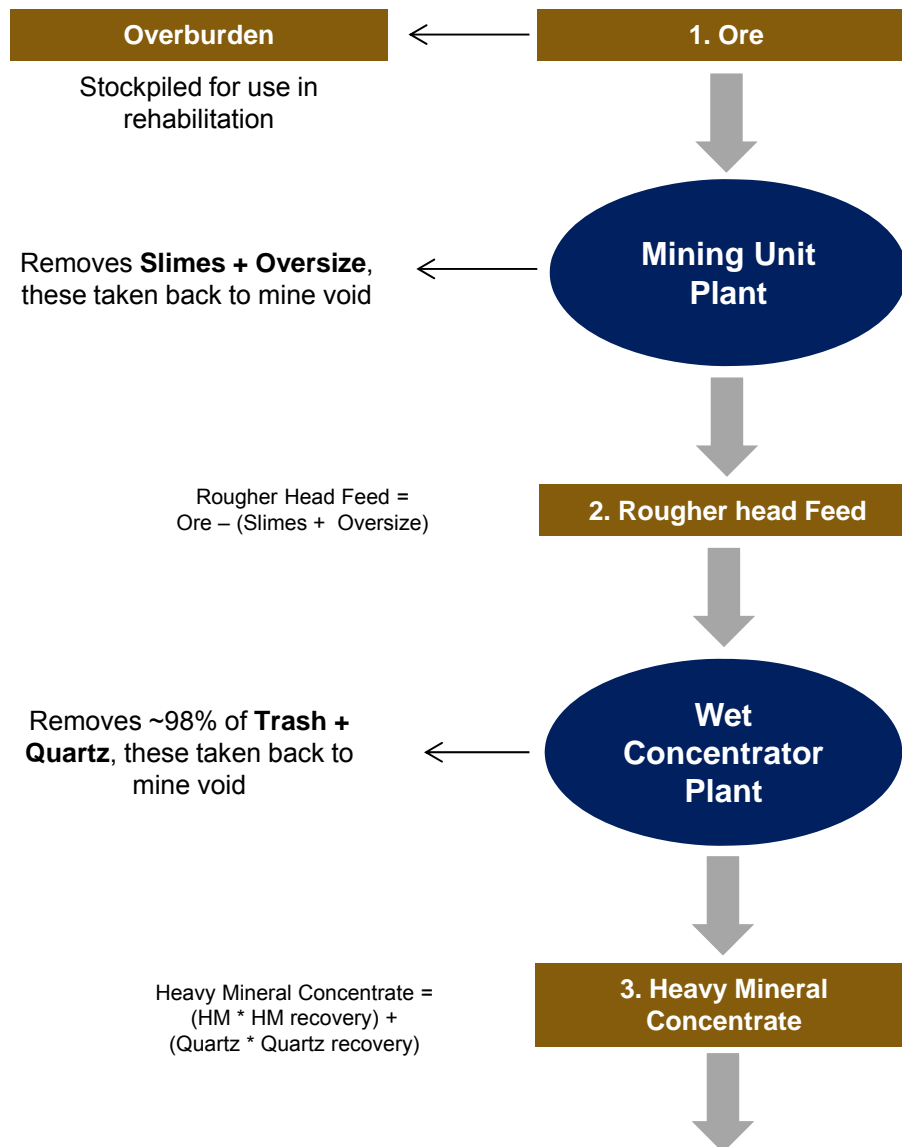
Overburden

1. Ore

Stockpiled for use in rehabilitation

Removes **Slimes + Oversize**, these taken back to mine void

Mining Unit Plant

Rougher Head Feed = Ore – (Slimes + Oversize)

2. Rougher head Feed

Removes ~98% of **Trash + Quartz**, these taken back to mine void

Wet Concentrator Plant

Heavy Mineral Concentrate = (HM * HM recovery) + (Quartz * Quartz recovery)

3. Heavy Mineral Concentrate